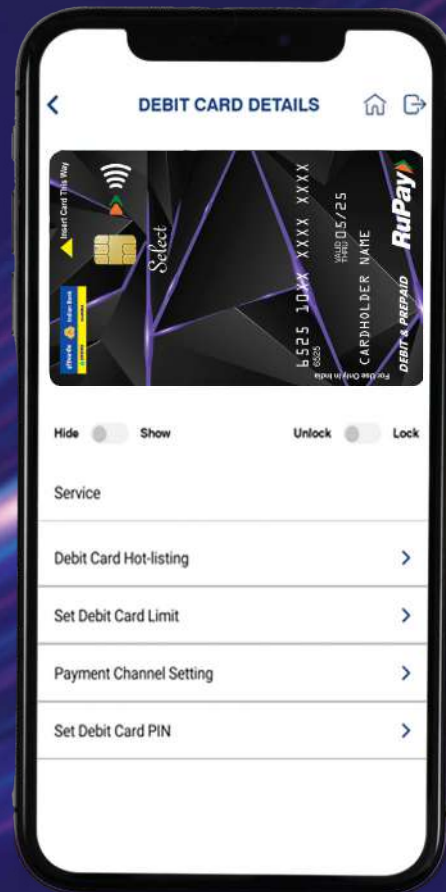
DEBIT CARD DETAILS

Insert Card This Way

Indian Bank

Select

6525 10XX XXXX XXXX

6525

VALID THRU 05/25

CARDHOLDER NAME

For Use Only in India

RuPay

DEBIT & PREPAID

Hide Show

Unlock Lock

Service

Debit Card Hot-listing

Set Debit Card Limit

Payment Channel Setting

Set Debit Card PIN